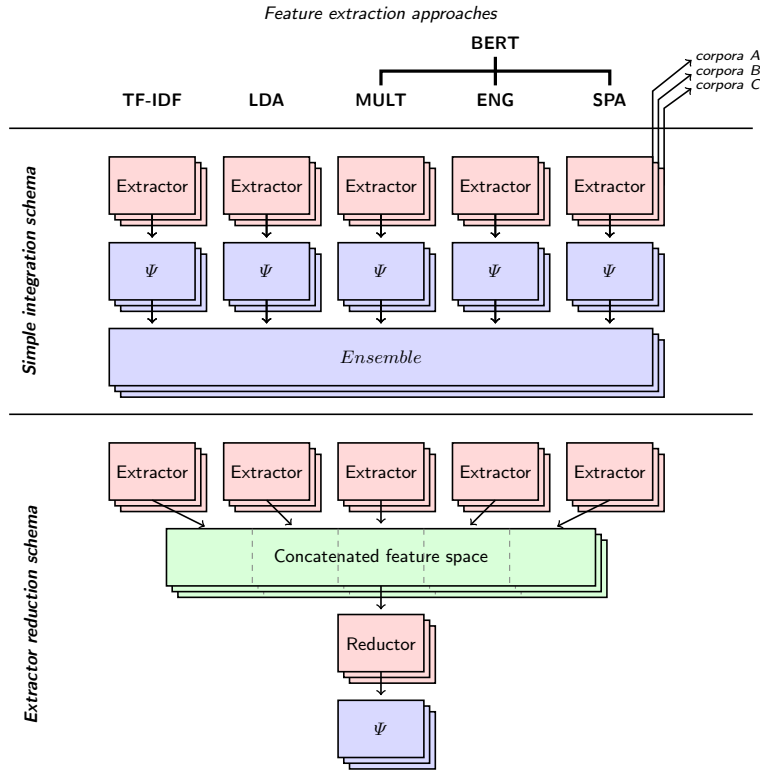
Feature extraction approaches

BERT

TF-IDF LDA MULT ENG SPA

corpora A
corpora B
corpora C

Simple integration schema

Extractor Extractor Extractor Extractor Extractor

$\Psi$ $\Psi$ $\Psi$ $\Psi$ $\Psi$

$Ensemble$

Extractor reduction schema

Extractor Extractor Extractor Extractor Extractor

Concatenated feature space

Reductor

$\Psi$